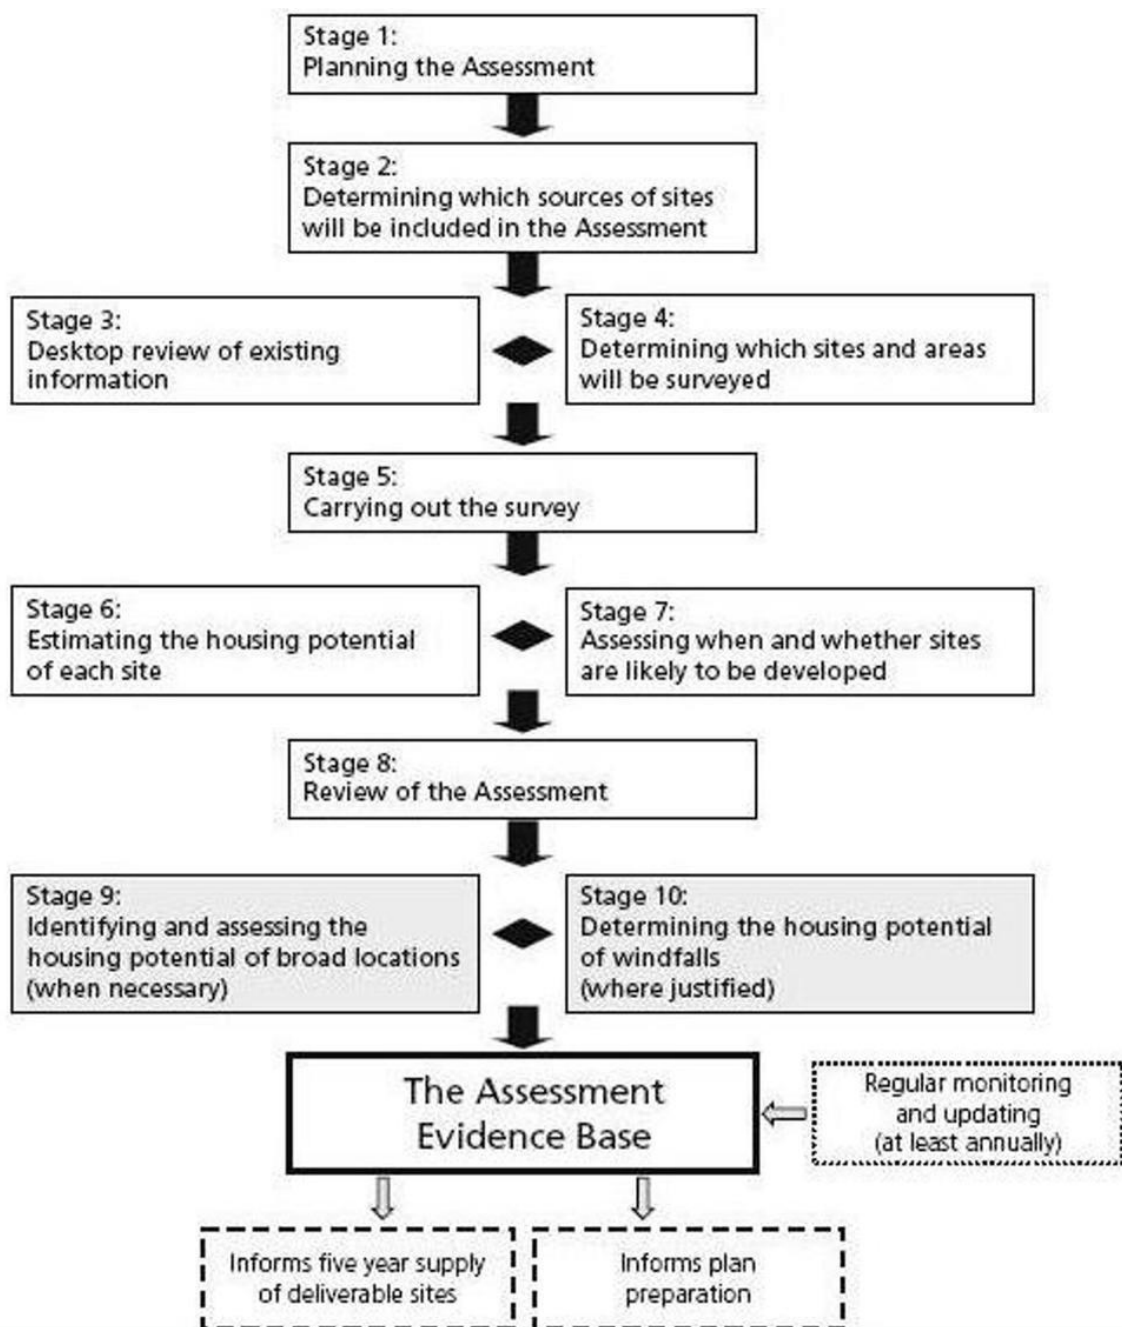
Stage 1:
Planning the Assessment

Stage 2:
Determining which sources of sites will be included in the Assessment

Stage 3:
Desktop review of existing information

Stage 4:
Determining which sites and areas will be surveyed

Stage 5:
Carrying out the survey

Stage 6:
Estimating the housing potential of each site

Stage 7:
Assessing when and whether sites are likely to be developed

Stage 8:
Review of the Assessment

Stage 9:
Identifying and assessing the housing potential of broad locations (when necessary)

Stage 10:
Determining the housing potential of windfalls (where justified)

The Assessment Evidence Base

Regular monitoring and updating (at least annually)

Informs five year supply of deliverable sites

Informs plan preparation